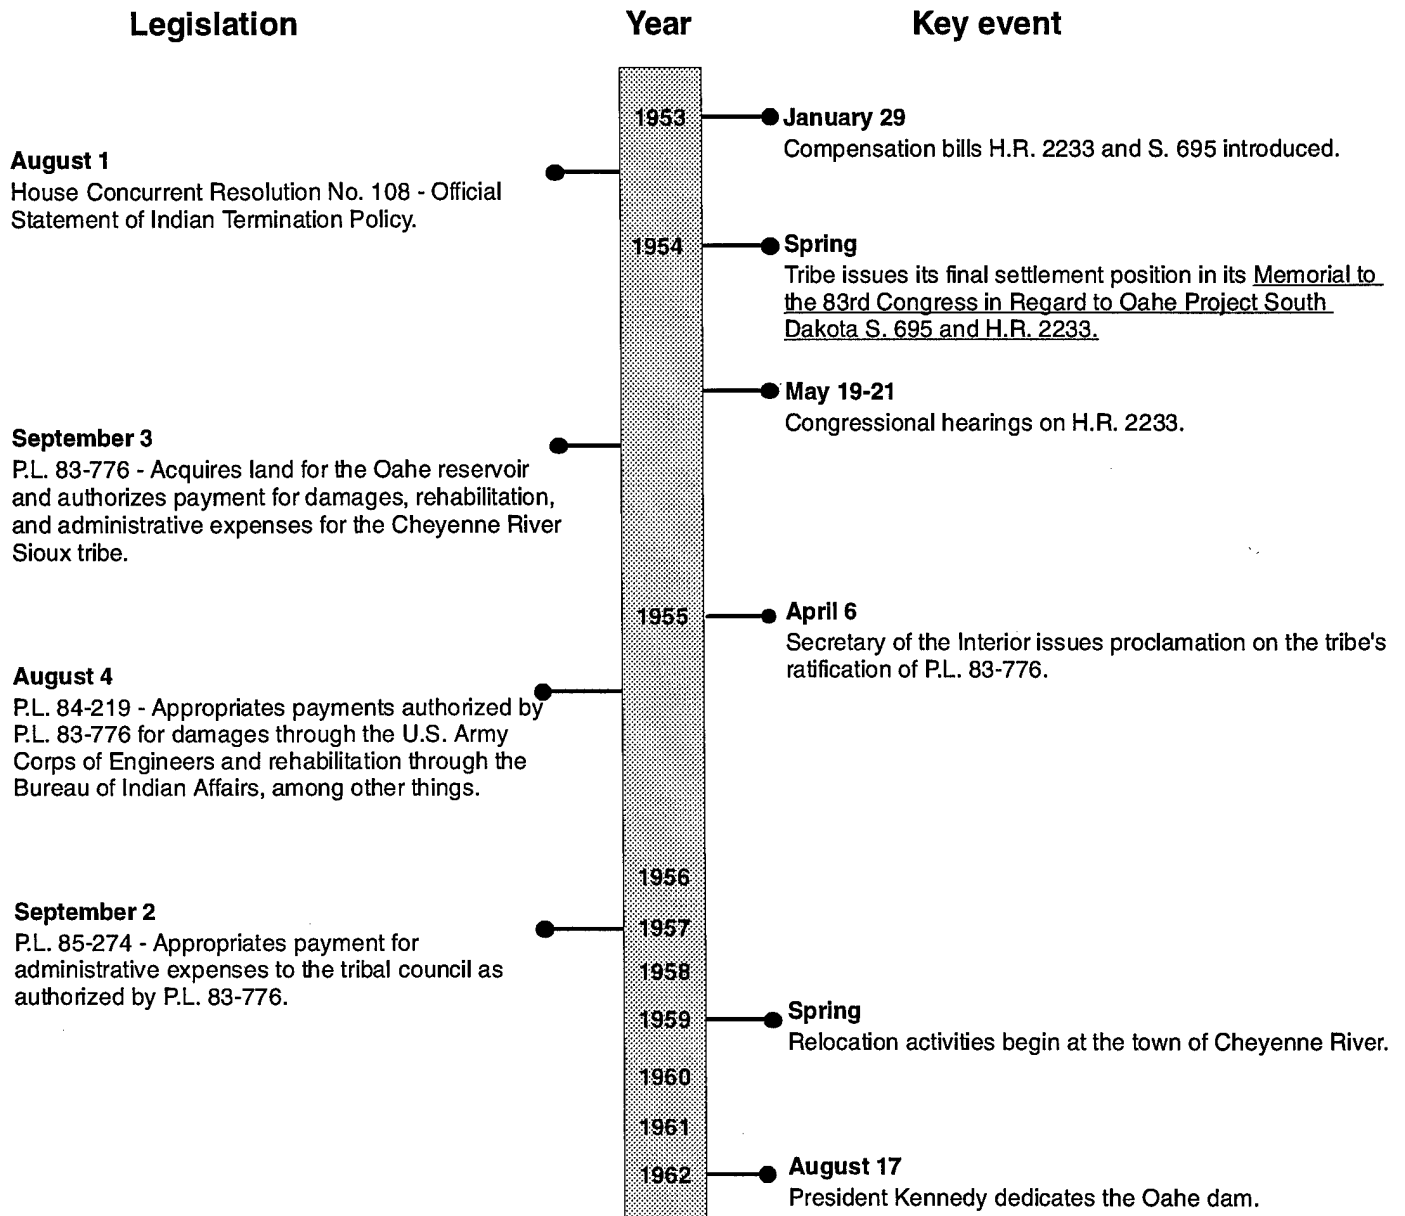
Legislation

Year

Key event

1953

January 29
Compensation bills H.R. 2233 and S. 695 introduced.

August 1
House Concurrent Resolution No. 108 - Official Statement of Indian Termination Policy.

1954

Spring
Tribe issues its final settlement position in its Memorial to the 83rd Congress in Regard to Oahe Project South Dakota S. 695 and H.R. 2233.

May 19-21
Congressional hearings on H.R. 2233.

September 3
P.L. 83-776 - Acquires land for the Oahe reservoir and authorizes payment for damages, rehabilitation, and administrative expenses for the Cheyenne River Sioux tribe.

1955

April 6
Secretary of the Interior issues proclamation on the tribe's ratification of P.L. 83-776.

August 4
P.L. 84-219 - Appropriates payments authorized by P.L. 83-776 for damages through the U.S. Army Corps of Engineers and rehabilitation through the Bureau of Indian Affairs, among other things.

1956

September 2
P.L. 85-274 - Appropriates payment for administrative expenses to the tribal council as authorized by P.L. 83-776.

1957

1958

1959

Spring
Relocation activities begin at the town of Cheyenne River.

1960

1961

1962

August 17
President Kennedy dedicates the Oahe dam.